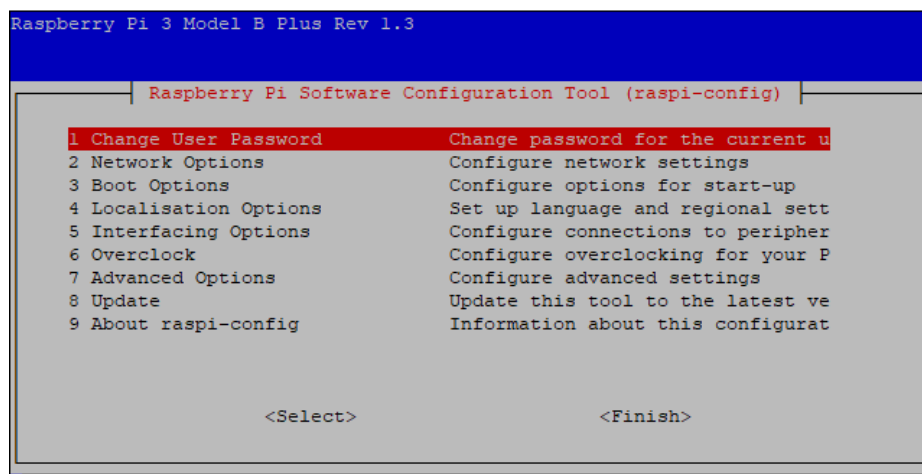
Raspberry Pi 3 Model B Plus Rev 1.3

Raspberry Pi Software Configuration Tool (raspi-config)

| | |
|---|---|
| 1 Change User Password | Change password for the current u |
| 2 Network Options | Configure network settings |
| 3 Boot Options | Configure options for start-up |
| 4 Localisation Options | Set up language and regional sett |
| 5 Interfacing Options | Configure connections to peripher |
| 6 Overclock | Configure overclocking for your P |
| 7 Advanced Options | Configure advanced settings |
| 8 Update | Update this tool to the latest ve |
| 9 About raspi-config | Information about this configurat |

<Select> <Finish>